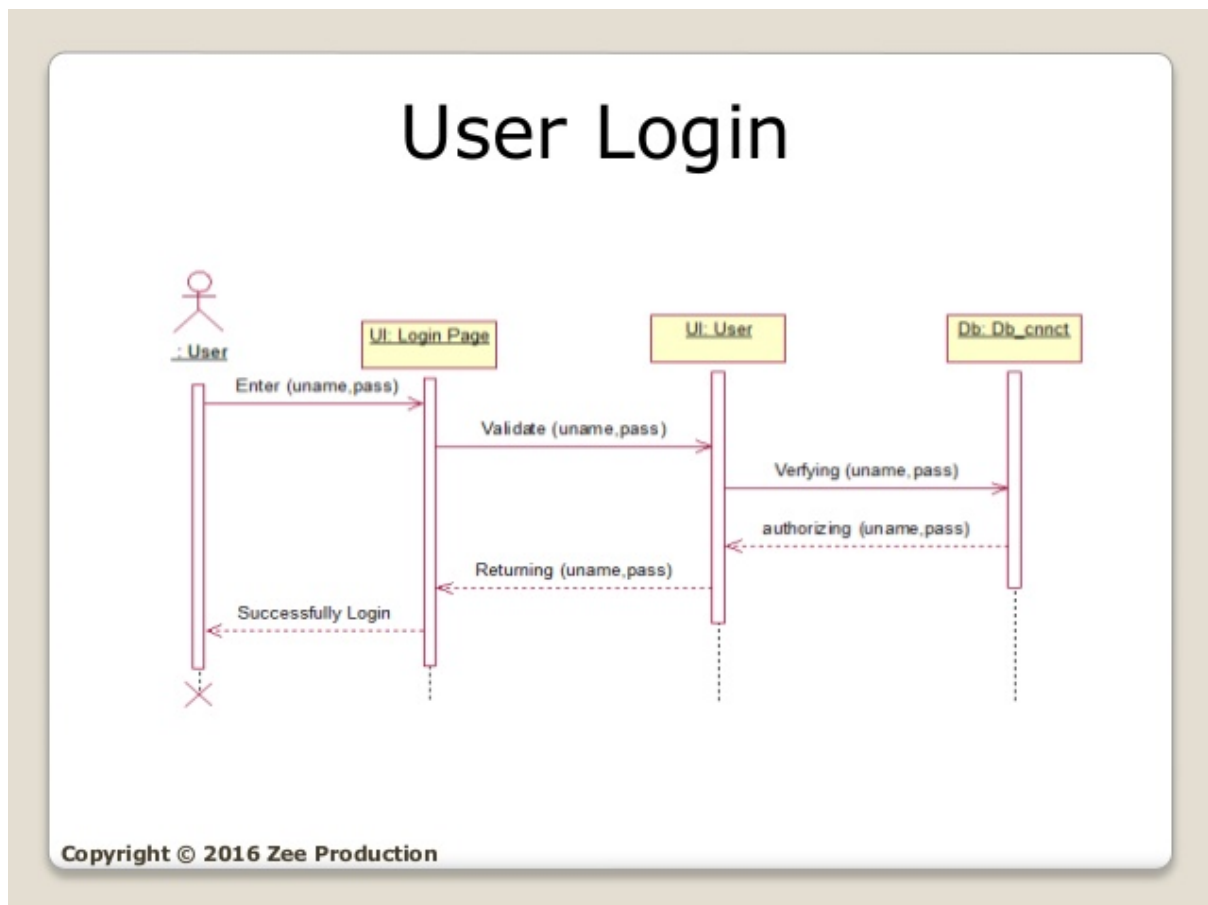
User Login

: User

UI: Login Page

UI: User

Db: Db_cnnct

Enter (uname,pass)

Validate (uname,pass)

Verfying (uname, pass)

authorizing (uname,pass)

Returning (uname,pass)

Successfully Login

Copyright © 2016 Zee Production